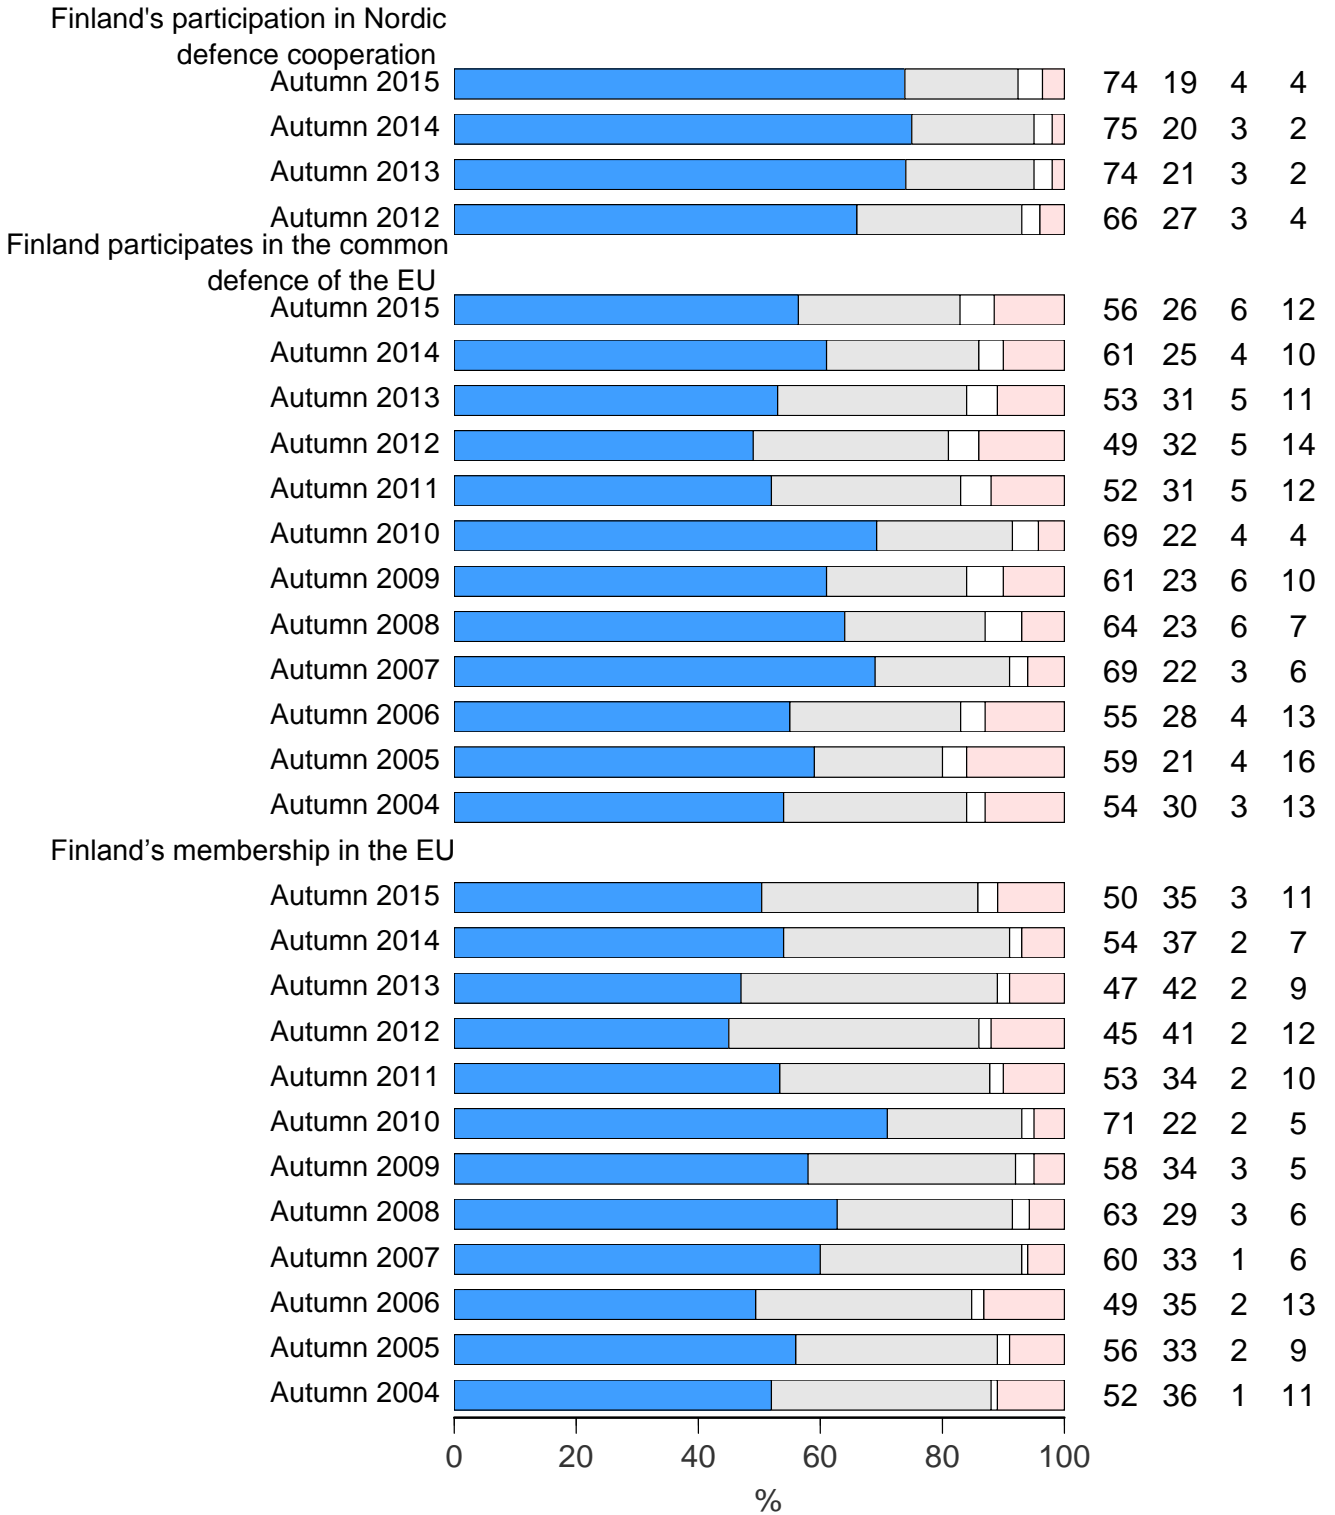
Finland's participation in Nordic defence cooperation

| | | | | |
|---|---|---|---|---|
| Autumn 2015 | 74 | 19 | 4 | 4 |
| Autumn 2014 | 75 | 20 | 3 | 2 |
| Autumn 2013 | 74 | 21 | 3 | 2 |
| Autumn 2012 | 66 | 27 | 3 | 4 |

Finland participates in the common defence of the EU

| | | | | |
|---|---|---|---|---|
| Autumn 2015 | 56 | 26 | 6 | 12 |
| Autumn 2014 | 61 | 25 | 4 | 10 |
| Autumn 2013 | 53 | 31 | 5 | 11 |
| Autumn 2012 | 49 | 32 | 5 | 14 |
| Autumn 2011 | 52 | 31 | 5 | 12 |
| Autumn 2010 | 69 | 22 | 4 | 4 |
| Autumn 2009 | 61 | 23 | 6 | 10 |
| Autumn 2008 | 64 | 23 | 6 | 7 |
| Autumn 2007 | 69 | 22 | 3 | 6 |
| Autumn 2006 | 55 | 28 | 4 | 13 |
| Autumn 2005 | 59 | 21 | 4 | 16 |
| Autumn 2004 | 54 | 30 | 3 | 13 |

Finland’s membership in the EU

| | | | | |
|---|---|---|---|---|
| Autumn 2015 | 50 | 35 | 3 | 11 |
| Autumn 2014 | 54 | 37 | 2 | 7 |
| Autumn 2013 | 47 | 42 | 2 | 9 |
| Autumn 2012 | 45 | 41 | 2 | 12 |
| Autumn 2011 | 53 | 34 | 2 | 10 |
| Autumn 2010 | 71 | 22 | 2 | 5 |
| Autumn 2009 | 58 | 34 | 3 | 5 |
| Autumn 2008 | 63 | 29 | 3 | 6 |
| Autumn 2007 | 60 | 33 | 1 | 6 |
| Autumn 2006 | 49 | 35 | 2 | 13 |
| Autumn 2005 | 56 | 33 | 2 | 9 |
| Autumn 2004 | 52 | 36 | 1 | 11 |

0 20 40 60 80 100
%